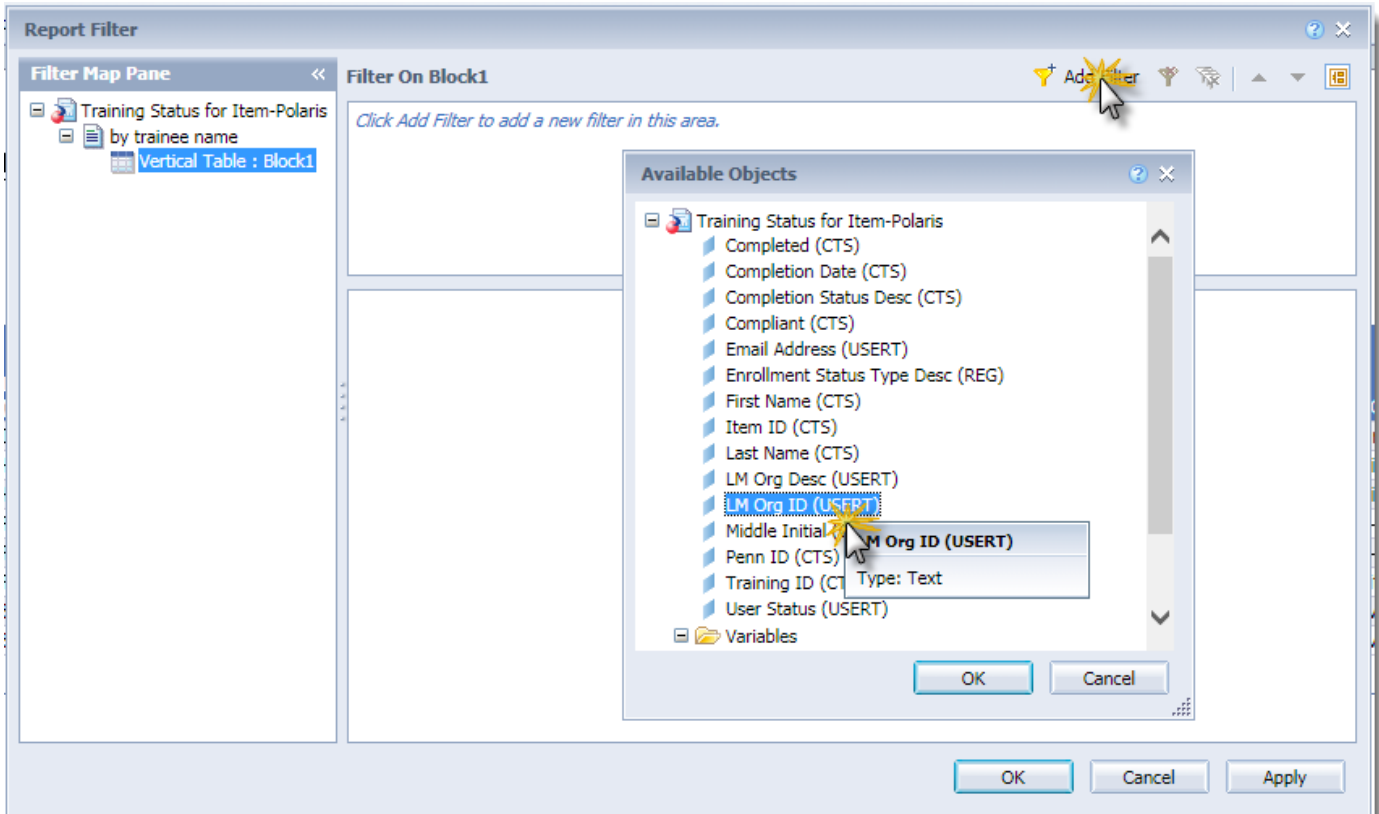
Report Filter

Filter Map Pane

Training Status for Item-Polaris
by trainee name
Vertical Table : Block1

Filter On Block1

Add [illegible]ilter

Click Add Filter to add a new filter in this area.

Available Objects

Training Status for Item-Polaris
Completed (CTS)
Completion Date (CTS)
Completion Status Desc (CTS)
Compliant (CTS)
Email Address (USERT)
Enrollment Status Type Desc (REG)
First Name (CTS)
Item ID (CTS)
Last Name (CTS)
LM Org Desc (USERT)
LM Org ID (US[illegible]RT)
Middle Initial
Penn ID (CTS)
Training ID (CT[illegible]
User Status (USERT)
Variables

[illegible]M Org ID (USERT)
Type: Text

OK
Cancel

OK
Cancel
Apply